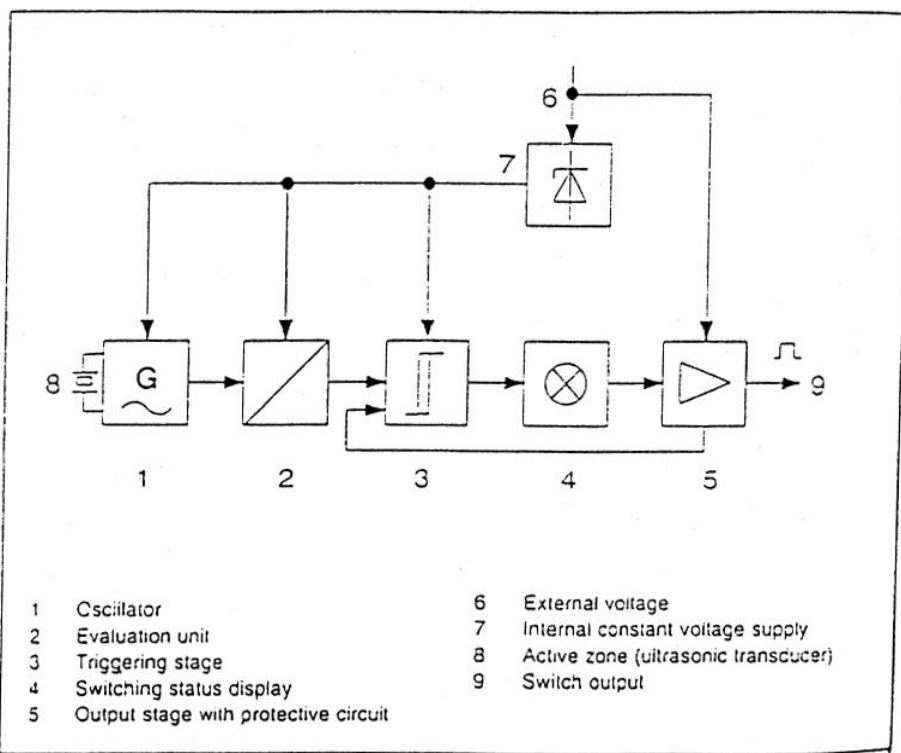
6

7

8

G

9

1

2

3

4

5

1 Oscillator
2 Evaluation unit
3 Triggering stage
4 Switching status display
5 Output stage with protective circuit

6 External voltage
7 Internal constant voltage supply
8 Active zone (ultrasonic transducer)
9 Switch output